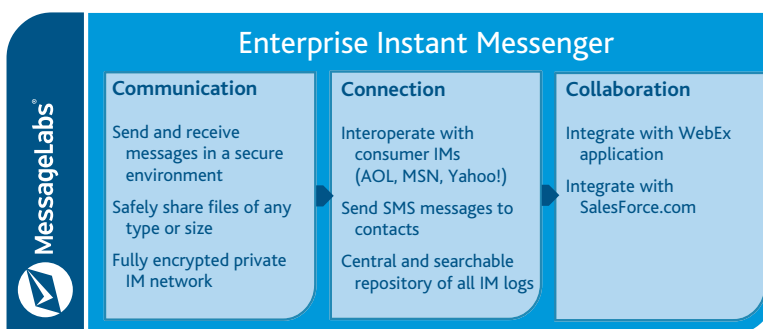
MessageLabs®

Enterprise Instant Messenger

Communication

Send and receive messages in a secure environment

Safely share files of any type or size

Fully encrypted private IM network

Connection

Interoperate with consumer IMs (AOL, MSN, Yahoo!)

Send SMS messages to contacts

Central and searchable repository of all IM logs

Collaboration

Integrate with WebEx application

Integrate with SalesForce.com